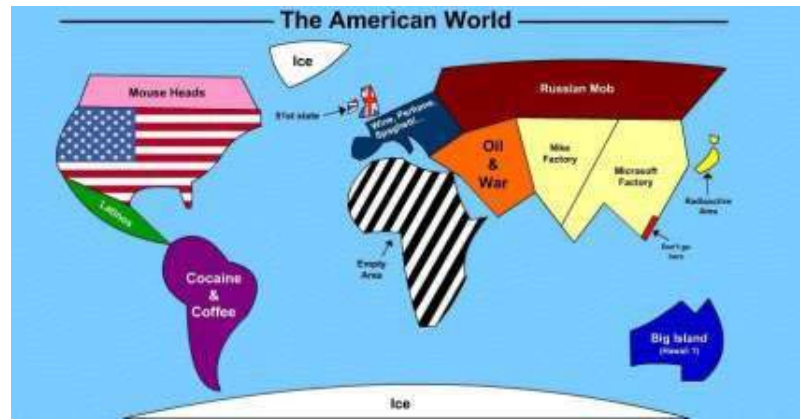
The American World

Ice

Mouse Heads

51st state

Wine, Perfume, Spaghetti

Russian Mob

Oil & War

Nike Factory

Microsoft Factory

Radioactive Area

Latinos

Empty Area

Don't go here

Cocaine & Coffee

Big Island (Hawaii ?)

Ice